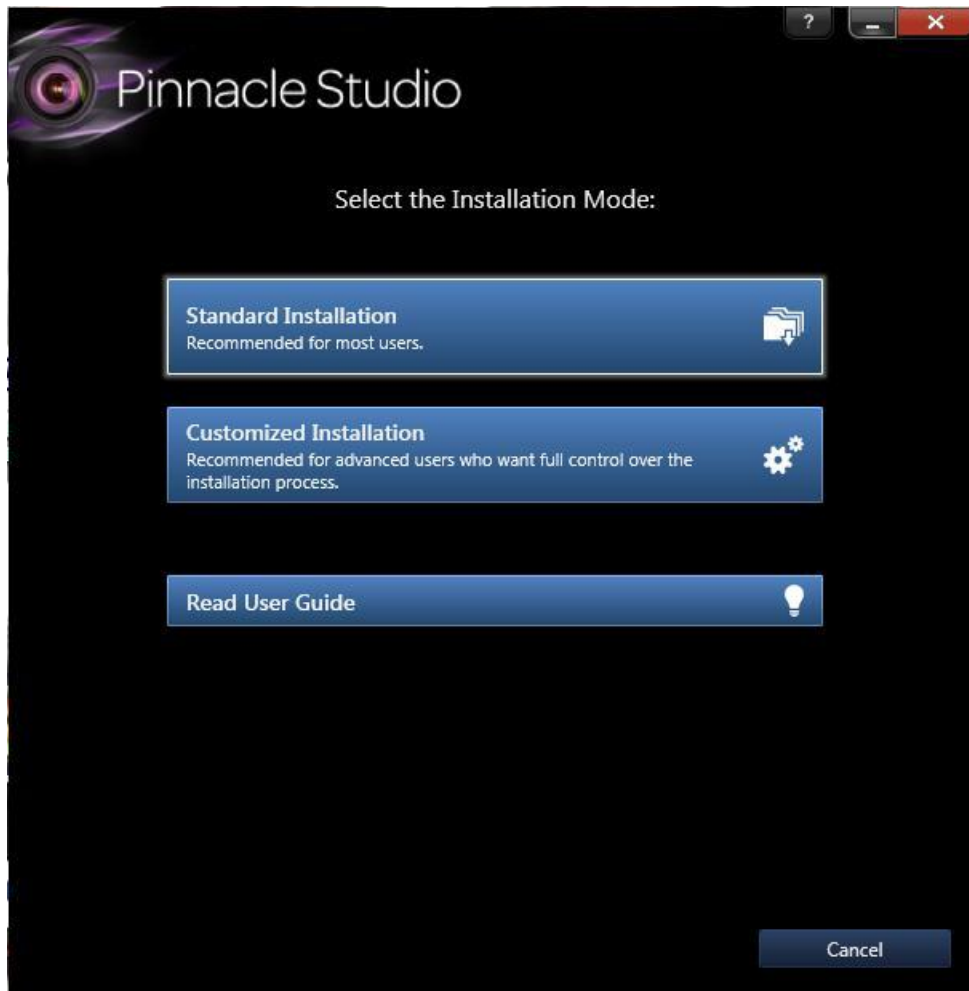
?

Pinnacle Studio

Select the Installation Mode:

Standard Installation
Recommended for most users.

Customized Installation
Recommended for advanced users who want full control over the installation process.

Read User Guide

Cancel